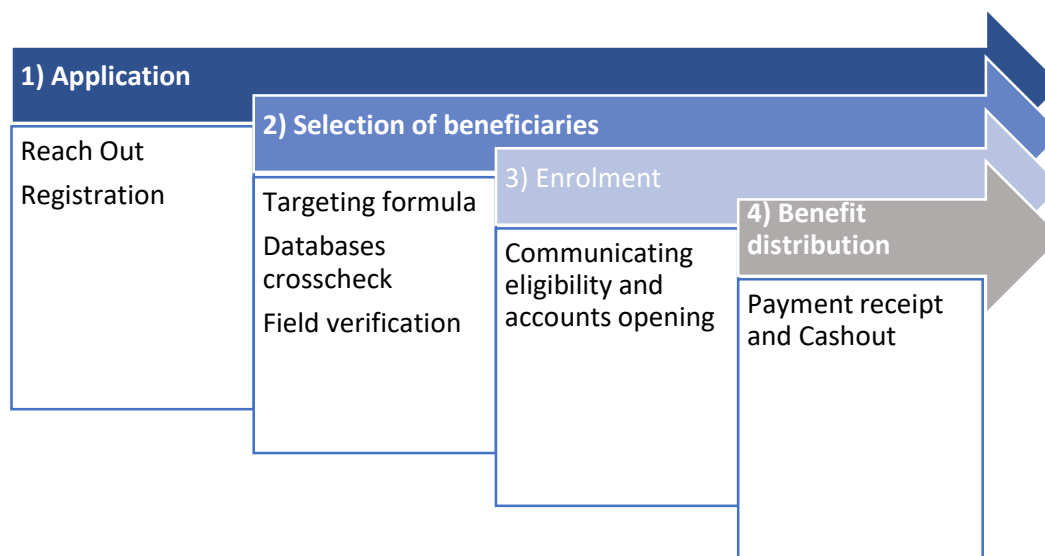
1) Application

Reach Out

Registration

2) Selection of beneficiaries

Targeting formula

Databases crosscheck

Field verification

3) Enrolment

Communicating eligibility and accounts opening

4) Benefit distribution

Payment receipt and Cashout